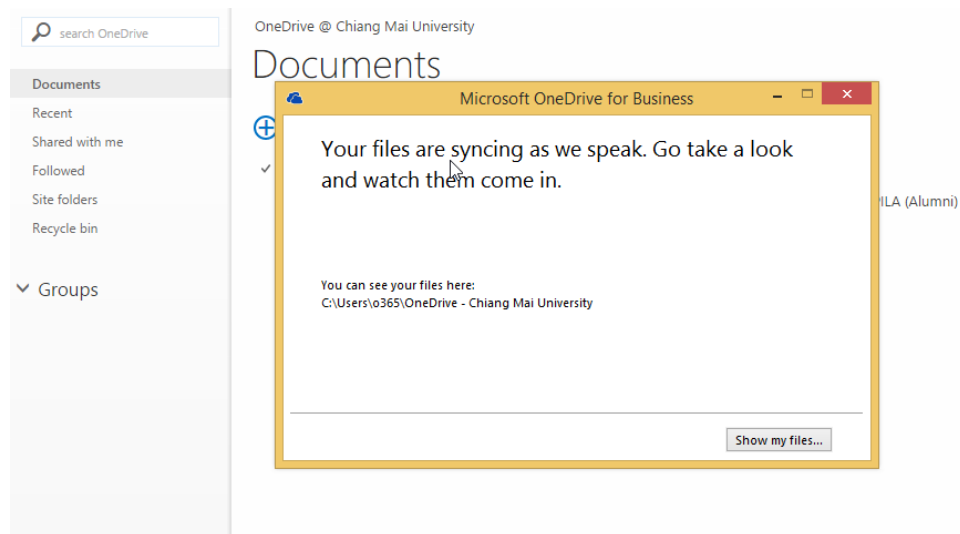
search OneDrive

Documents
Recent
Shared with me
Followed
Site folders
Recycle bin

Groups

OneDrive @ Chiang Mai University

Documents

ILA (Alumni)

Microsoft OneDrive for Business

Your files are syncing as we speak. Go take a look and watch them come in.

You can see your files here:
C:\Users\o365\OneDrive - Chiang Mai University

Show my files...